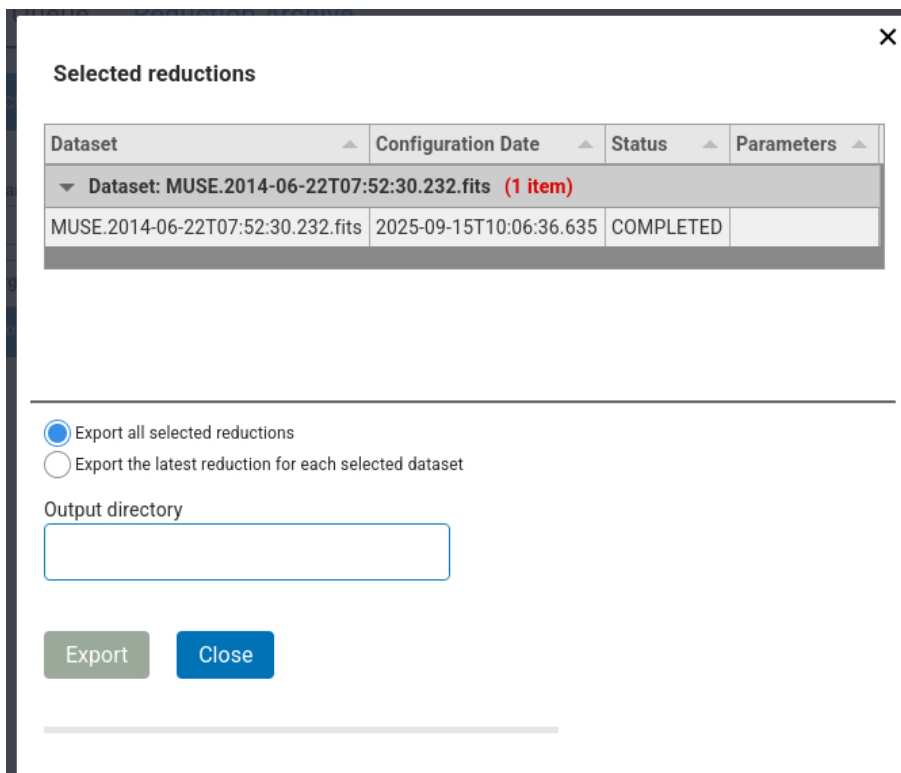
Selected reductions

| Dataset | Configuration Date | Status | Parameters |
|---|---|---|---|
| Dataset: MUSE.2014-06-22T07:52:30.232.fits (1 item) | | | |
| MUSE.2014-06-22T07:52:30.232.fits | 2025-09-15T10:06:36.635 | COMPLETED | |

Export all selected reductions
Export the latest reduction for each selected dataset

Output directory

Export
Close